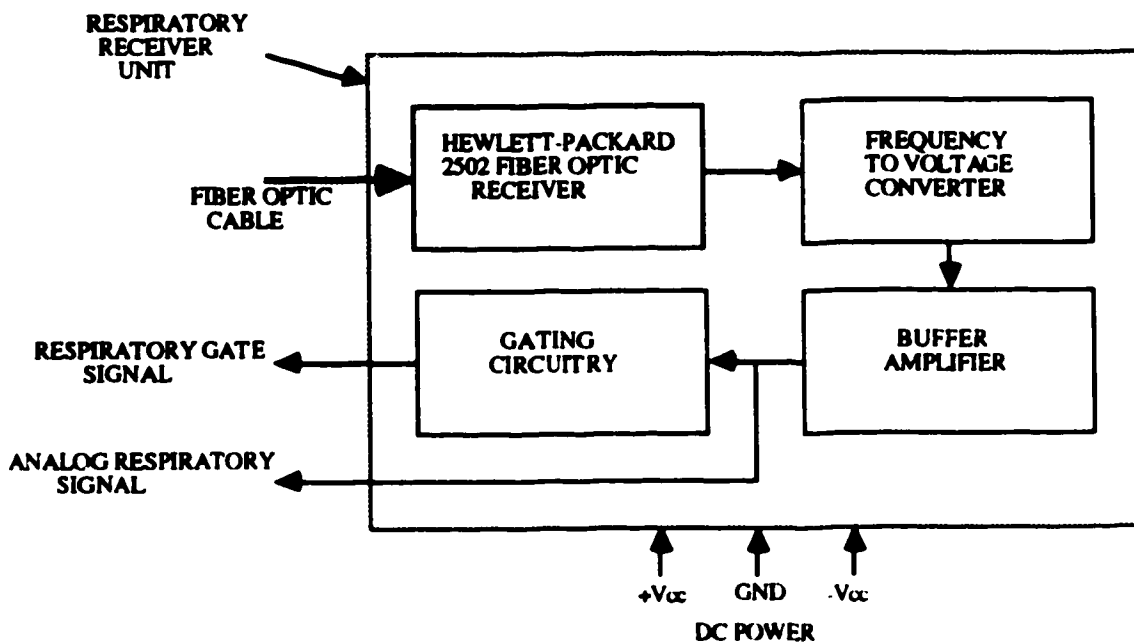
RESPIRATORY RECEIVER UNIT

HEWLETT-PACKARD 2502 FIBER OPTIC RECEIVER

FREQUENCY TO VOLTAGE CONVERTER

FIBER OPTIC CABLE

GATING CIRCUITRY

BUFFER AMPLIFIER

RESPIRATORY GATE SIGNAL

ANALOG RESPIRATORY SIGNAL

+Vcc GND -Vcc

DC POWER